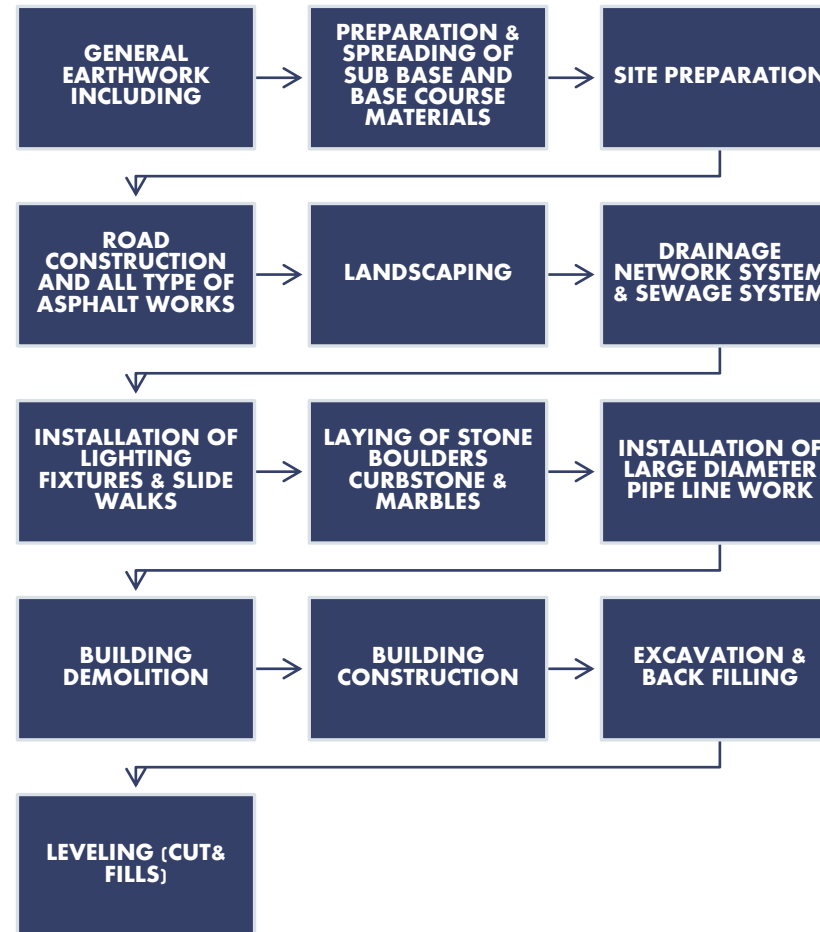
GENERAL EARTHWORK INCLUDING

PREPARATION & SPREADING OF SUB BASE AND BASE COURSE MATERIALS

SITE PREPARATION

ROAD CONSTRUCTION AND ALL TYPE OF ASPHALT WORKS

LANDSCAPING

DRAINAGE NETWORK SYSTEM & SEWAGE SYSTEM

INSTALLATION OF LIGHTING FIXTURES & SLIDE WALKS

LAYING OF STONE BOULDERS CURBSTONE & MARBLES

INSTALLATION OF LARGE DIAMETER PIPE LINE WORK

BUILDING DEMOLITION

BUILDING CONSTRUCTION

EXCAVATION & BACK FILLING

LEVELING (CUT& FILLS)